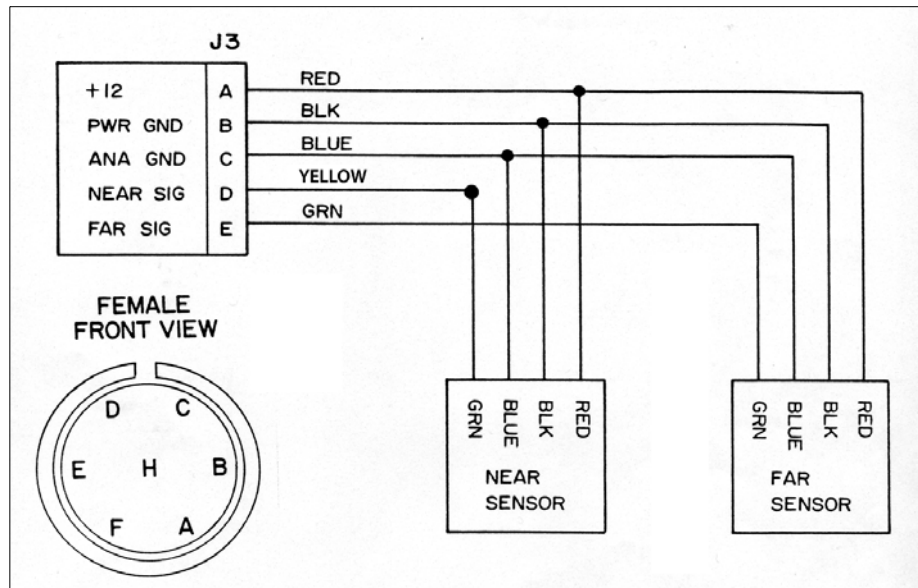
J3

| | |
|---|---|
| +12 | A |
| PWR GND | B |
| ANA GND | C |
| NEAR SIG | D |
| FAR SIG | E |

RED
BLK
BLUE
YELLOW
GRN

FEMALE FRONT VIEW

D C
E H B
F A

GRN BLUE BLK RED
NEAR SENSOR

GRN BLUE BLK RED
FAR SENSOR